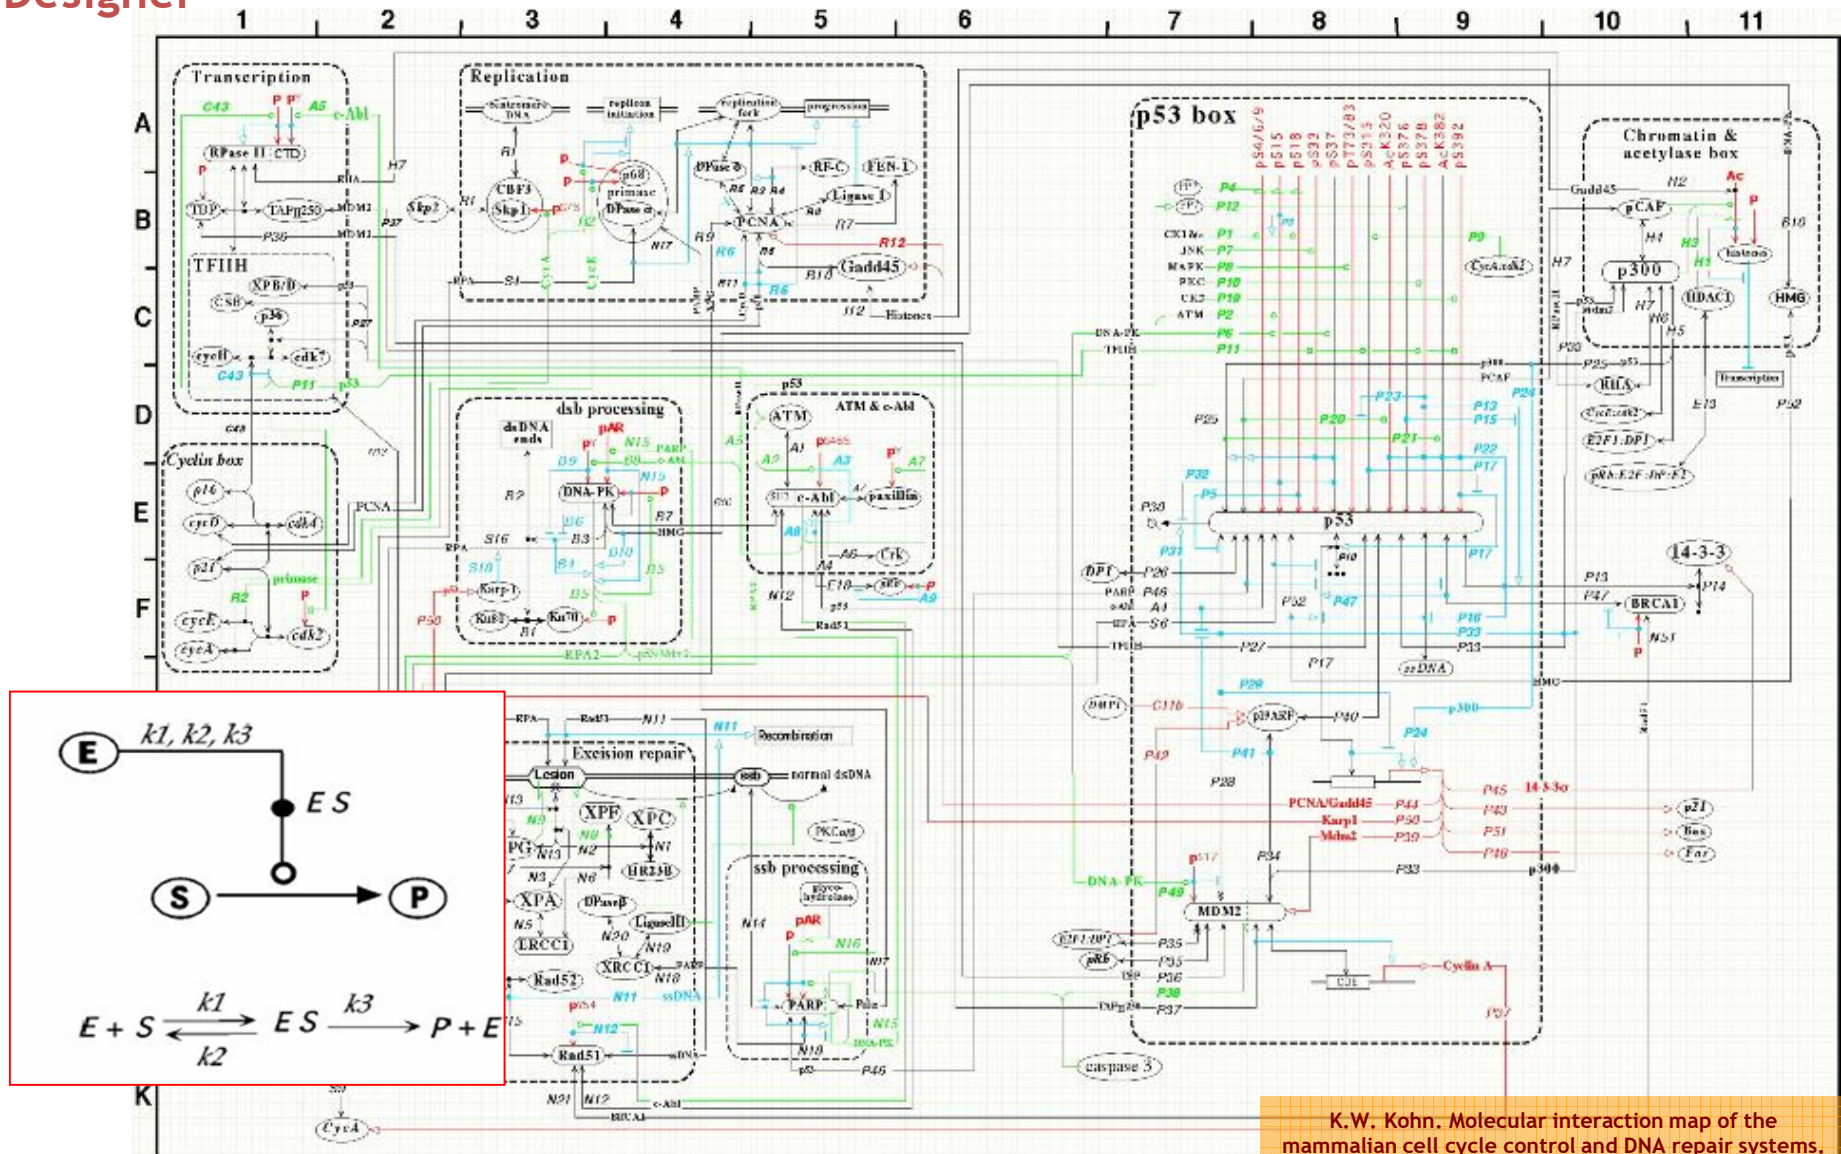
Designer

1 2 3 4 5 6 7 8 9 10 11

A B C D E F K

Transcription
C43 P P' A5 c-Abl
RPase II CTD
TBP TAFII250 MDM2
P36 MDM2
TFIIH
XPB/D
CSB
p36
cycH cdk7
C43 P11 p53

Replication
Autonomous DNA replicon initiation replication fork progression
CBF3 Skp1 p68 primase DPase α
DPase δ RF-C FEN-1
PCNA Ligase I
R12
Gadd45
Histones

p53 box
P4 P12 P1 P7 P8 P10 P19 P2 P6 P11
CKI JNK MAPK PKC CK2 ATM DNA-PK TFIIH
P9 CycA:cdk2
p53

Chromatin & acetylase box
Gadd45 H2 Ac P
pCAF
H4 H3 H1 histones
p300
HDAC1 HMG
H7 H6 H5
Transcription
RHA
CycE:cdk2
E2F1:DP1
pRb:E2F:DP:E2

dsb processing
dsDNA ends
pAR N15 PARP
DNA-PK
Ku80 Ku70
Karp-1

ATM & c-Abl
ATM
c-Abl paxillin
Crk

Cyclin box
p16 cycD cdk4
p21 primase
cycE cdk2 cycA

14-3-3
BRCA1
DP1
MDM2
p19ARF
p21 Bax Fas
PCNA/Gadd45 Karp1 Mdm2
Cyclin A
caspase 3
ssDNA

Excision repair
Lesion ssb normal dsDNA
Recombination
XPF XPC
HR23B
XPA
ERCC1
XRCC1
LigaseIII
Rad52
Rad51
ssb processing
PARP
PKCα/β
cycA

E k1, k2, k3 E S
S P
$E + S \underset{k2}{\overset{k1}{\rightleftharpoons}} E S \overset{k3}{\longrightarrow} P + E$

K.W. Kohn. Molecular interaction map of the mammalian cell cycle control and DNA repair systems.